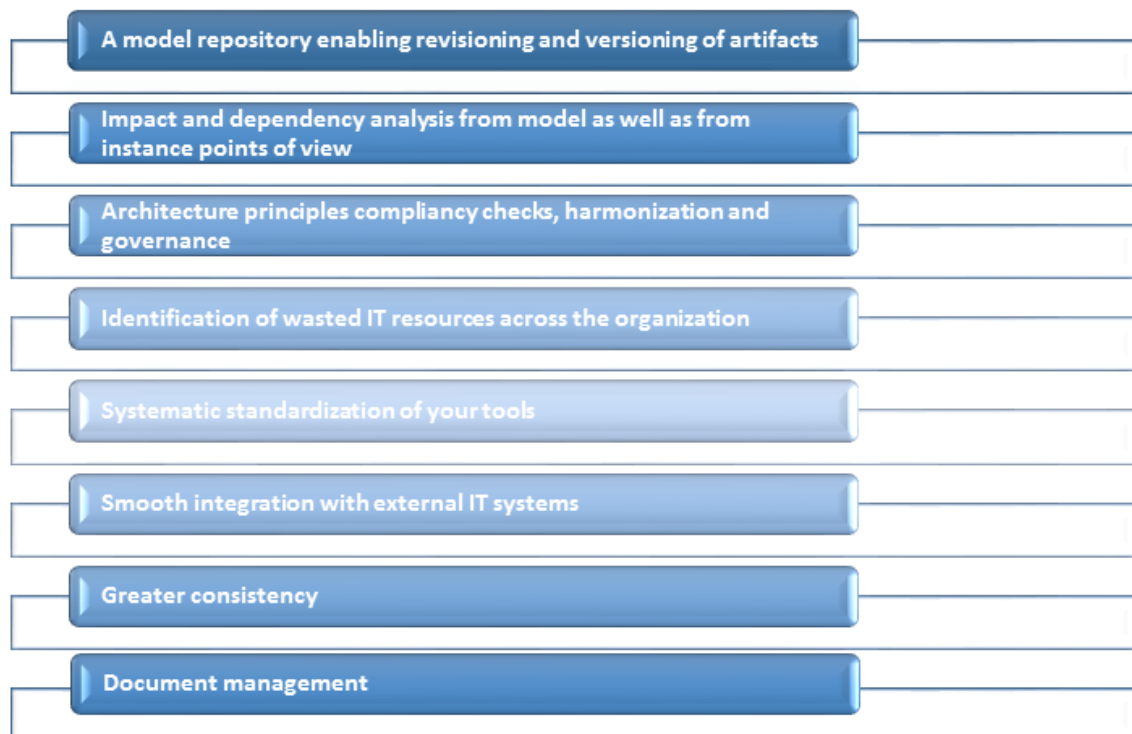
A model repository enabling revisioning and versioning of artifacts

Impact and dependency analysis from model as well as from instance points of view

Architecture principles compliancy checks, harmonization and governance

Identification of wasted IT resources across the organization

Systematic standardization of your tools

Smooth integration with external IT systems

Greater consistency

Document management